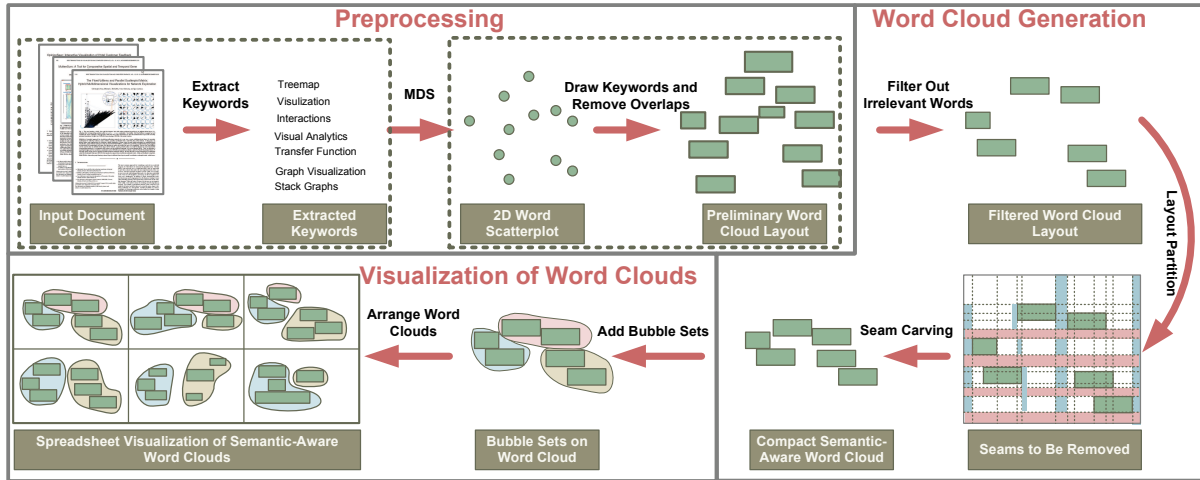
Preprocessing

Extract Keywords

Treemap
Visulization
Interactions
Visual Analytics
Transfer Function
Graph Visualization
Stack Graphs

MDS

Draw Keywords and Remove Overlaps

Input Document Collection

Extracted Keywords

2D Word Scatterplot

Preliminary Word Cloud Layout

Word Cloud Generation

Filter Out Irrelevant Words

Filtered Word Cloud Layout

Layout Partition

Visualization of Word Clouds

Arrange Word Clouds

Add Bubble Sets

Seam Carving

Spreadsheet Visualization of Semantic-Aware Word Clouds

Bubble Sets on Word Cloud

Compact Semantic-Aware Word Cloud

Seams to Be Removed